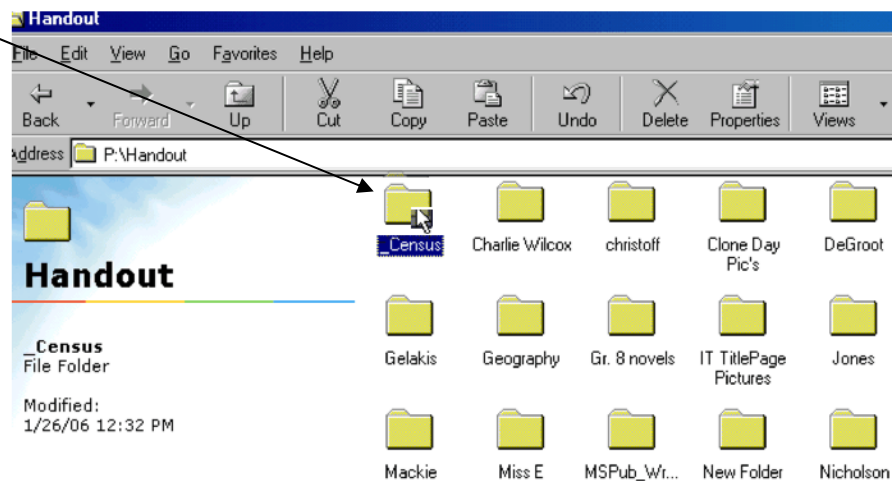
Handout

File Edit View Go Favorites Help

Back Forward Up Cut Copy Paste Undo Delete Properties Views

Address P:\Handout

Handout

_Census
File Folder

Modified:
1/26/06 12:32 PM

_Census Charlie Wilcox christoff Clone Day Pic's DeGroot

Gelakis Geography Gr. 8 novels IT TitlePage Pictures Jones

Mackie Miss E MSPub_Wr... New Folder Nicholson